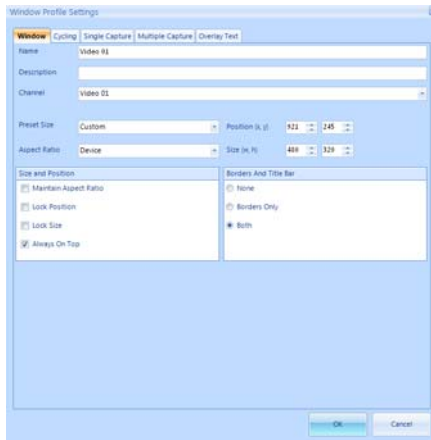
Window Profile Settings

Window | Cycling | Single Capture | Multiple Capture | Overlay Text

Name: Video 01

Description:

Channel: Video 01

Preset Size: Custom

Position (x, y): 921 245

Aspect Ratio: Device

Size (w, h): 480 320

Size and Position

Maintain Aspect Ratio

Lock Position

Lock Size

Always On Top

Borders And Title Bar

None

Borders Only

Both

OK

Cancel